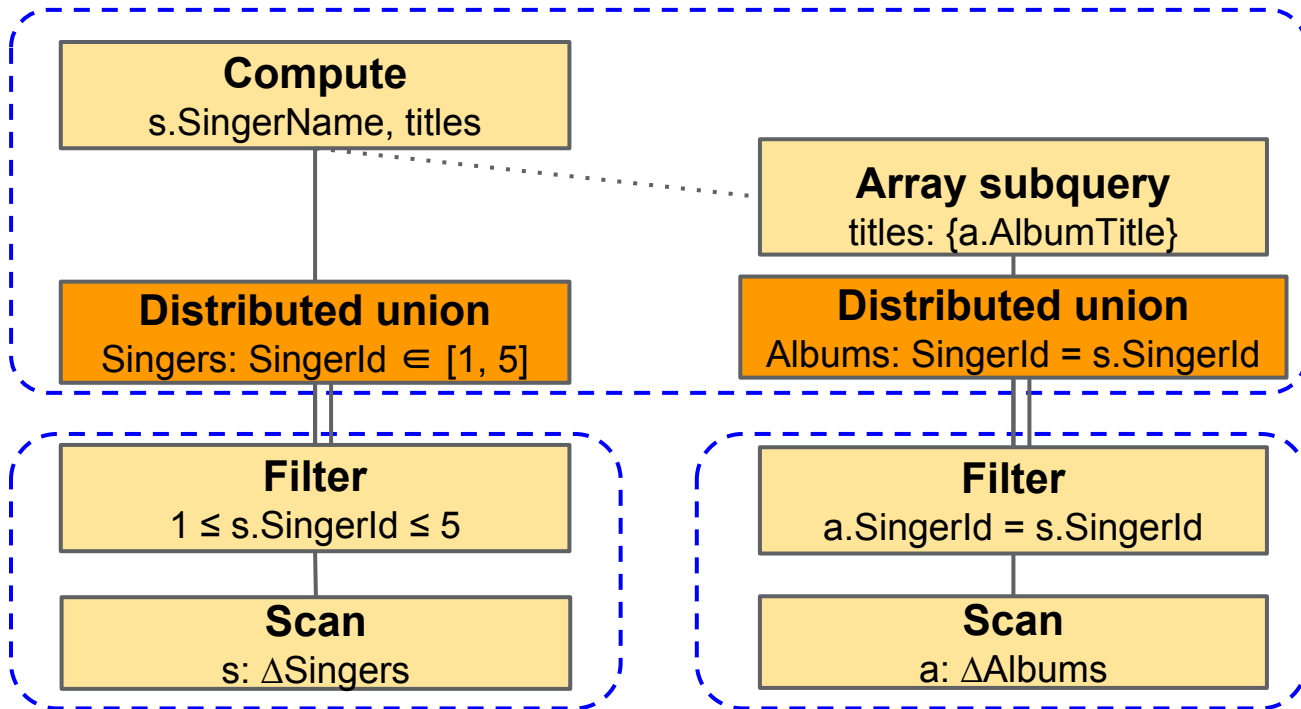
**Compute**
s.SingerName, titles

**Array subquery**
titles: {a.AlbumTitle}

**Distributed union**
Singers: SingerId $\in$ [1, 5]

**Distributed union**
Albums: SingerId = s.SingerId

**Filter**
1 ≤ s.SingerId ≤ 5

**Scan**
s: ∆Singers

**Filter**
a.SingerId = s.SingerId

**Scan**
a: ∆Albums